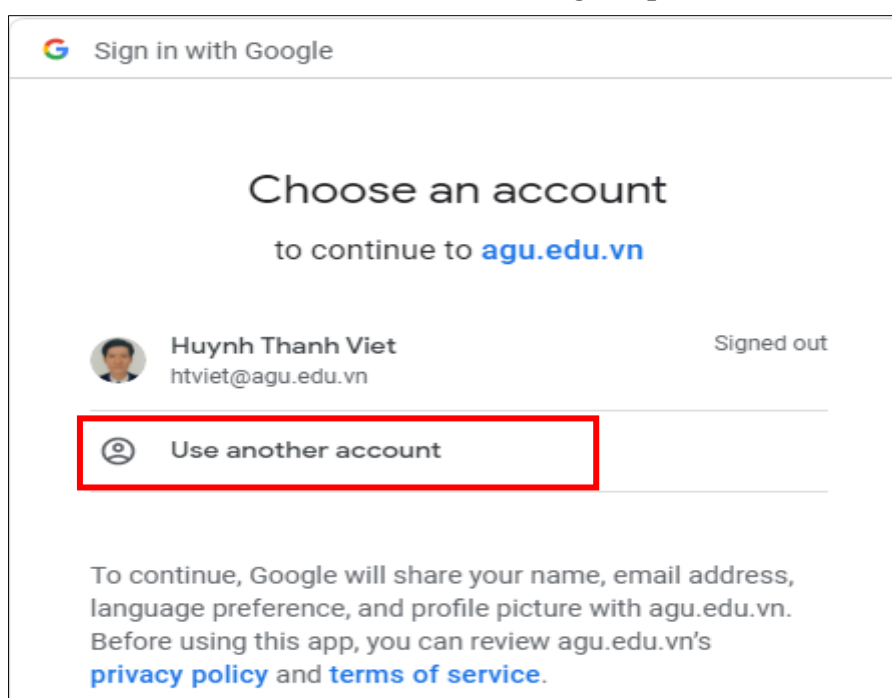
Sign in with Google

Choose an account

to continue to agu.edu.vn

Huynh Thanh Viet
htviet@agu.edu.vn

Signed out

Use another account

To continue, Google will share your name, email address, language preference, and profile picture with agu.edu.vn. Before using this app, you can review agu.edu.vn's privacy policy and terms of service.